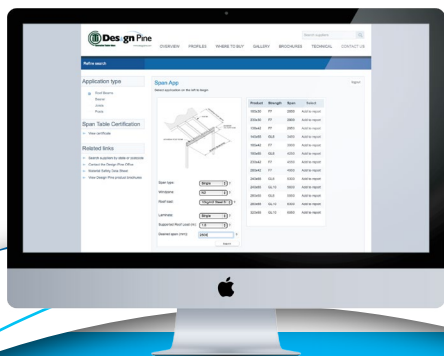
Design Pine

Search Laptops

OVERVIEW PROFILES WHERE TO BUY GALLERY BROCHURES TECHNICAL CONTACT US

Refine search

Application type

Roof Beams
Bearer
Joists
Posts

Span Table Certification

View certificate

Related links

Search suppliers by state or postcode
Contact the Design Pine Office
Material Safety Data Sheet
View Design Pine product brochure

Span App

Select application on the left to begin

| Product | Strength | Span | Select |
|---|---|---|---|
| 190x35 | F7 | 2850 | Add to report |
| 200x45 | F7 | 2850 | Add to report |
| 170x45 | F7 | 2950 | Add to report |
| 140x45 | GL8 | 3450 | Add to report |
| 170x45 | F7 | 3350 | Add to report |
| 190x45 | GL8 | 3300 | Add to report |
| 220x45 | F7 | 3300 | Add to report |
| 290x45 | F7 | 3800 | Add to report |
| 220x45 | GL8 | 3500 | Add to report |
| 220x45 | GL10 | 3600 | Add to report |
| 290x45 | GL8 | 3600 | Add to report |
| 290x45 | GL10 | 3800 | Add to report |
| 310x45 | GL10 | 3800 | Add to report |

Span type: Single
Windspeed: N2
Roof load: Tile/Grid Sheet
Laminate: Single
Supported Roof Load (m): 1.5
Desired span (mm): 2600

Signin